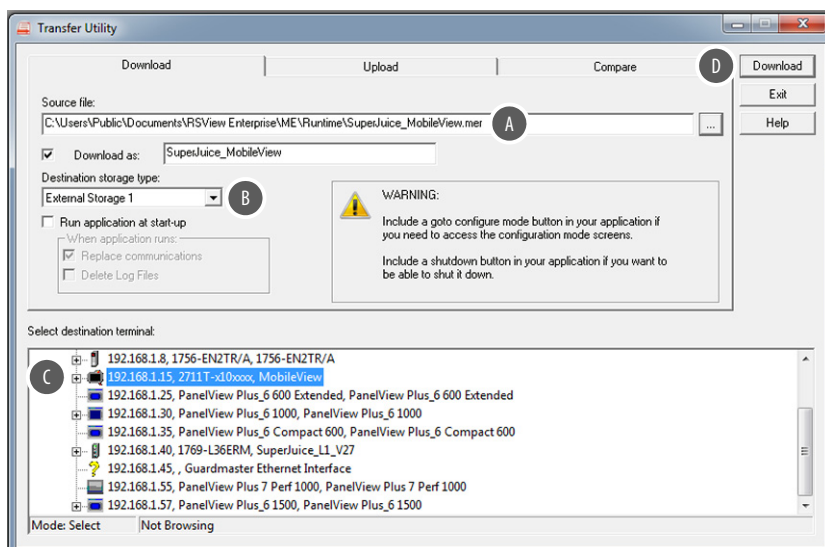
Transfer Utility

Download | Upload | Compare

D Download

Exit

Help

Source file:

C:\Users\Public\Documents\RSView Enterprise\ME\Runtime\SuperJuice_MobileView.mer A ...

Download as: SuperJuice_MobileView

Destination storage type:

External Storage 1 B

Run application at start-up

When application runs:

Replace communications

Delete Log Files

WARNING:

Include a goto configure mode button in your application if you need to access the configuration mode screens.

Include a shutdown button in your application if you want to be able to shut it down.

Select destination terminal:

192.168.1.8, 1756-EN2TR/A, 1756-EN2TR/A

C 192.168.1.15, 2711T-x10xxxx, MobileView

192.168.1.25, PanelView Plus_6 600 Extended, PanelView Plus_6 600 Extended

192.168.1.30, PanelView Plus_6 1000, PanelView Plus_6 1000

192.168.1.35, PanelView Plus_6 Compact 600, PanelView Plus_6 Compact 600

192.168.1.40, 1769-L36ERM, SuperJuice_L1_V27

192.168.1.45, , Guardmaster Ethernet Interface

192.168.1.55, PanelView Plus 7 Perf 1000, PanelView Plus 7 Perf 1000

192.168.1.57, PanelView Plus_6 1500, PanelView Plus_6 1500

Mode: Select | Not Browsing